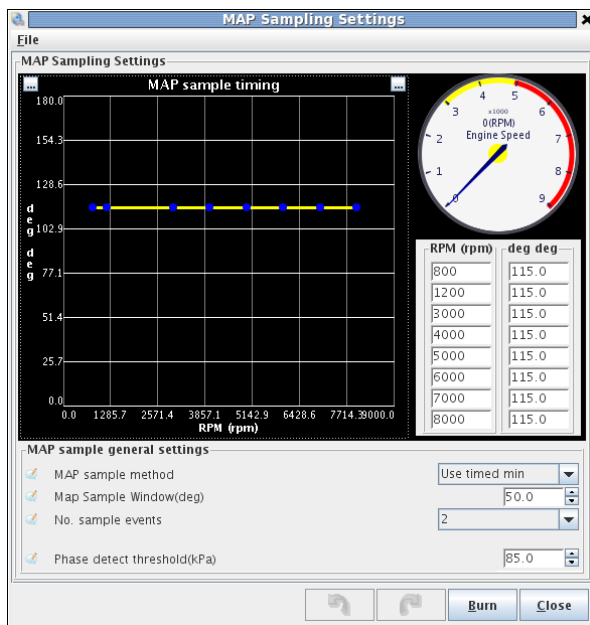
MAP Sampling Settings

File

MAP Sampling Settings

MAP sample timing

180.0
154.3
128.6
102.9
77.1
51.4
25.7
0.0

deg deg

0.0 1285.7 2571.4 3857.1 5142.9 6428.6 7714.3 9000.0
RPM (rpm)

1 2 3 4 5 6 7 8 9 0
x1000
0(RPM)
Engine Speed

| RPM (rpm) | deg deg |
|---|---|
| 800 | 115.0 |
| 1200 | 115.0 |
| 3000 | 115.0 |
| 4000 | 115.0 |
| 5000 | 115.0 |
| 6000 | 115.0 |
| 7000 | 115.0 |
| 8000 | 115.0 |

MAP sample general settings

MAP sample method Use timed min

Map Sample Window(deg) 50.0

No. sample events 2

Phase detect threshold(kPa) 85.0

Burn Close